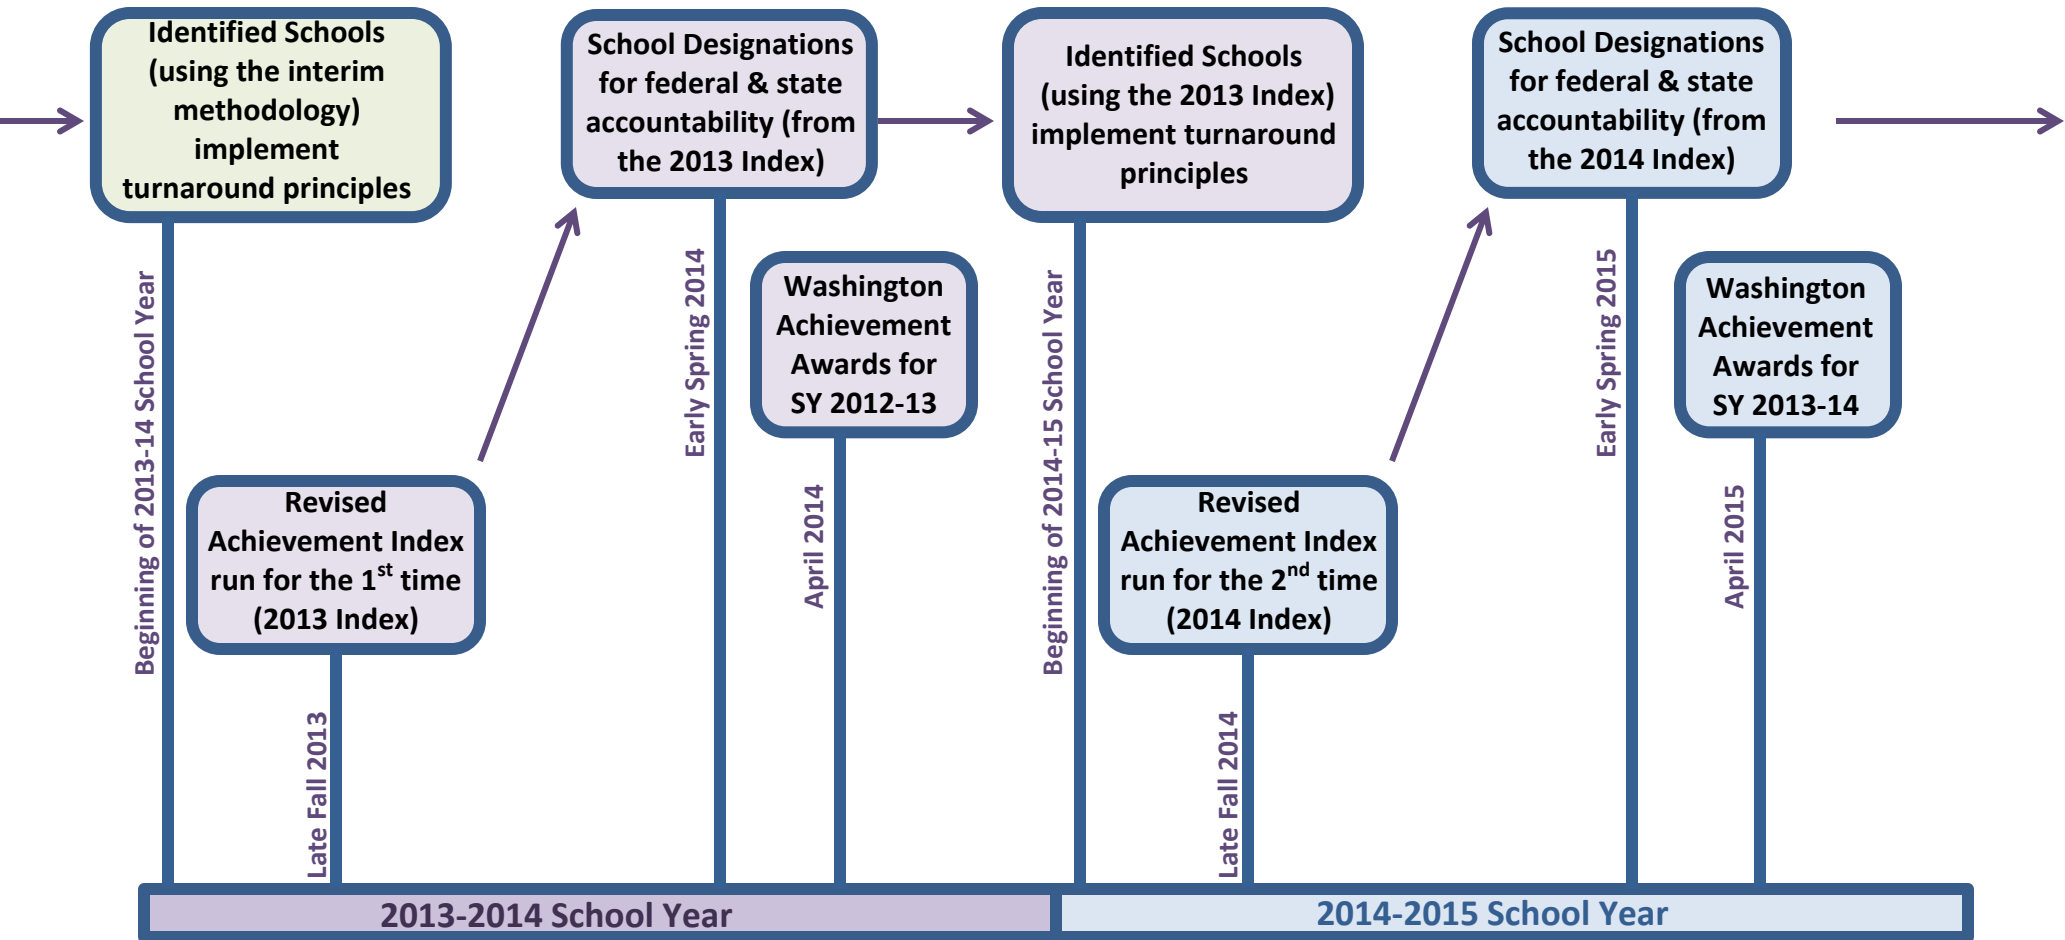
Identified Schools (using the interim methodology) implement turnaround principles

School Designations for federal & state accountability (from the 2013 Index)

Identified Schools (using the 2013 Index) implement turnaround principles

School Designations for federal & state accountability (from the 2014 Index)

Beginning of 2013-14 School Year

Revised Achievement Index run for the $1^{st}$ time (2013 Index)

Late Fall 2013

Early Spring 2014

Washington Achievement Awards for SY 2012-13

April 2014

Beginning of 2014-15 School Year

Revised Achievement Index run for the $2^{nd}$ time (2014 Index)

Late Fall 2014

Early Spring 2015

Washington Achievement Awards for SY 2013-14

April 2015

2013-2014 School Year

2014-2015 School Year